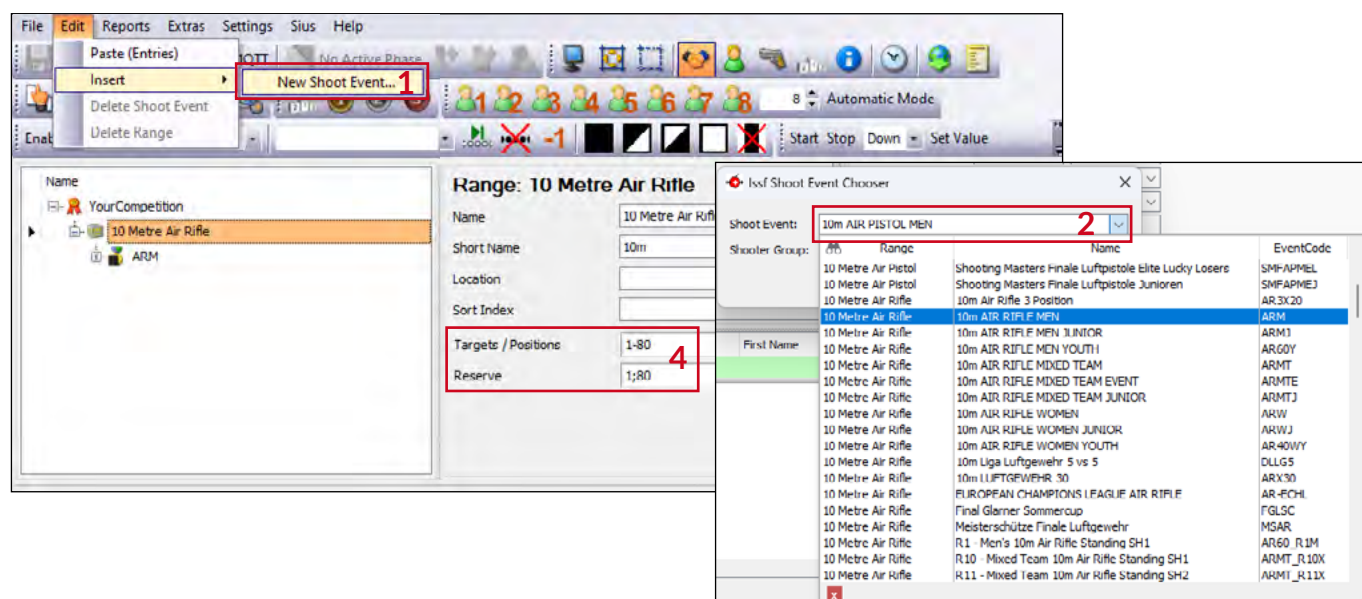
File Edit Reports Extras Settings Sius Help

Paste (Entries)
Insert
New Shoot Event... 1
Delete Shoot Event
Delete Range

No Active Phase

8 Automatic Mode

Enab

-1

Start Stop Down Set Value

Name
YourCompetition
10 Metre Air Rifle
ARM

Range: 10 Metre Air Rifle

Name 10 Metre Air Rifle
Short Name 10m
Location
Sort Index
Targets / Positions 1-80
Reserve 1;80
4

First Name

Issf Shoot Event Chooser

Shoot Event: 10m AIR PISTOL MEN 2
Shooter Group:

| Range | Name | EventCode |
|---|---|---|
| 10 Metre Air Pistol | Shooting Masters Finale Luftpistole Elite Lucky Losers | SMFAPMEL |
| 10 Metre Air Pistol | Shooting Masters Finale Luftpistole Junioren | SMFAPMEJ |
| 10 Metre Air Rifle | 10m Air Rifle 3 Position | AR3X20 |
| 10 Metre Air Rifle | 10m AIR RIFLE MEN | ARM |
| 10 Metre Air Rifle | 10m AIR RIFLE MEN JUNIOR | ARMJ |
| 10 Metre Air Rifle | 10m AIR RIFLE MEN YOUTH | AR60Y |
| 10 Metre Air Rifle | 10m AIR RIFLE MIXED TEAM | ARMT |
| 10 Metre Air Rifle | 10m AIR RIFLE MIXED TEAM EVENT | ARMTE |
| 10 Metre Air Rifle | 10m AIR RIFLE MIXED TEAM JUNIOR | ARMTJ |
| 10 Metre Air Rifle | 10m AIR RIFLE WOMEN | ARW |
| 10 Metre Air Rifle | 10m AIR RIFLE WOMEN JUNIOR | ARWJ |
| 10 Metre Air Rifle | 10m AIR RIFLE WOMEN YOUTH | AR40WY |
| 10 Metre Air Rifle | 10m Liga Luftgewehr 5 vs 5 | DLLG5 |
| 10 Metre Air Rifle | 10m LUFTGEWEHR 30 | ARX30 |
| 10 Metre Air Rifle | EUROPEAN CHAMPIONS LEAGUE AIR RIFLE | AR-ECHL |
| 10 Metre Air Rifle | Final Glarner Sommercup | FGLSC |
| 10 Metre Air Rifle | Meisterschütze Finale Luftgewehr | MSAR |
| 10 Metre Air Rifle | R1 - Men's 10m Air Rifle Standing SH1 | AR60_R1M |
| 10 Metre Air Rifle | R10 - Mixed Team 10m Air Rifle Standing SH1 | ARMT_R10X |
| 10 Metre Air Rifle | R11 - Mixed Team 10m Air Rifle Standing SH2 | ARMT_R11X |